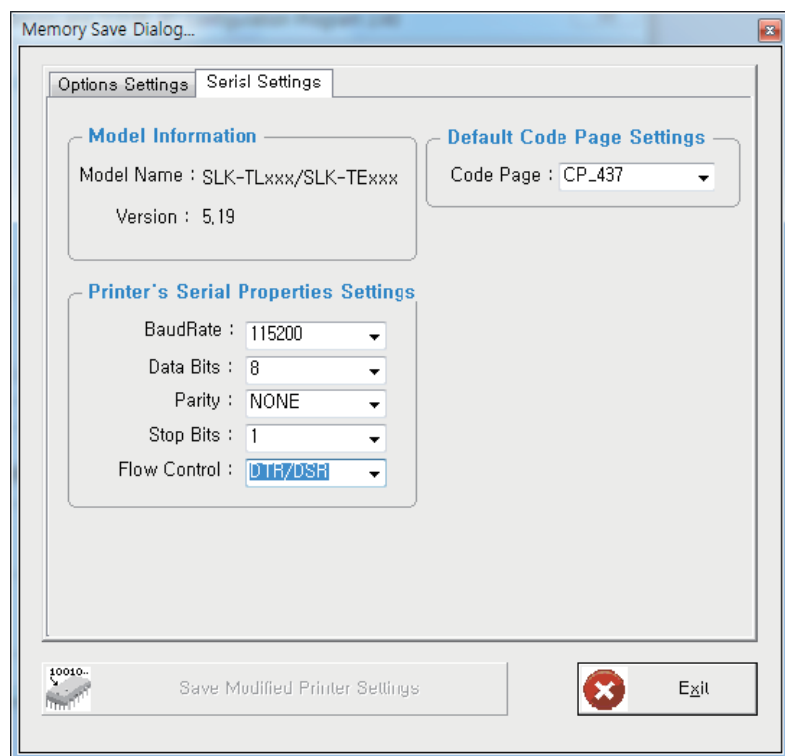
Memory Save Dialog...

Options Settings | Serisl Settings

Model Information

Model Name : SLK-TLxxx/SLK-TExxx

Version : 5.19

Default Code Page Settings

Code Page : CP_437

Printer's Serial Properties Settings

BaudRate : 115200

Data Bits : 8

Parity : NONE

Stop Bits : 1

Flow Control : DTR/DSR

10010..

Save Modified Printer Settings

Exit